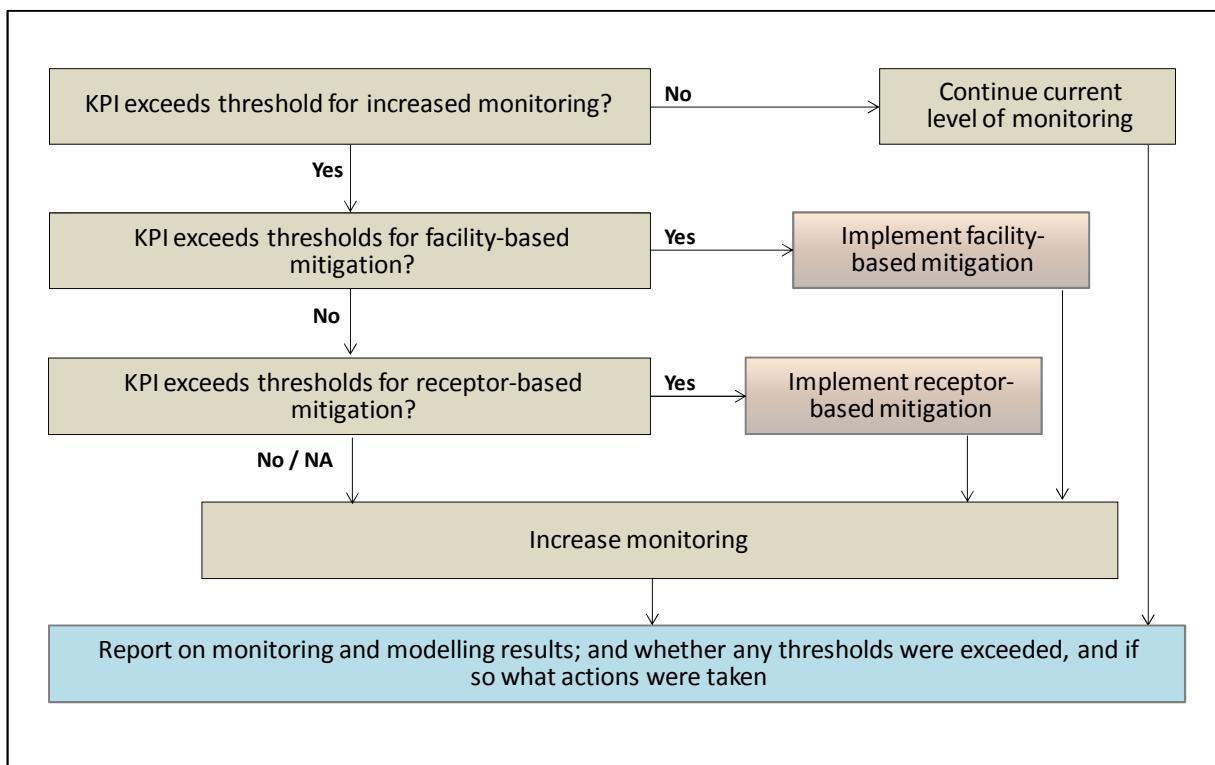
KPI exceeds threshold for increased monitoring?

No

Continue current level of monitoring

Yes

KPI exceeds thresholds for facility-based mitigation?

Yes

Implement facility-based mitigation

No

KPI exceeds thresholds for receptor-based mitigation?

Yes

Implement receptor-based mitigation

No / NA

Increase monitoring

Report on monitoring and modelling results; and whether any thresholds were exceeded, and if so what actions were taken